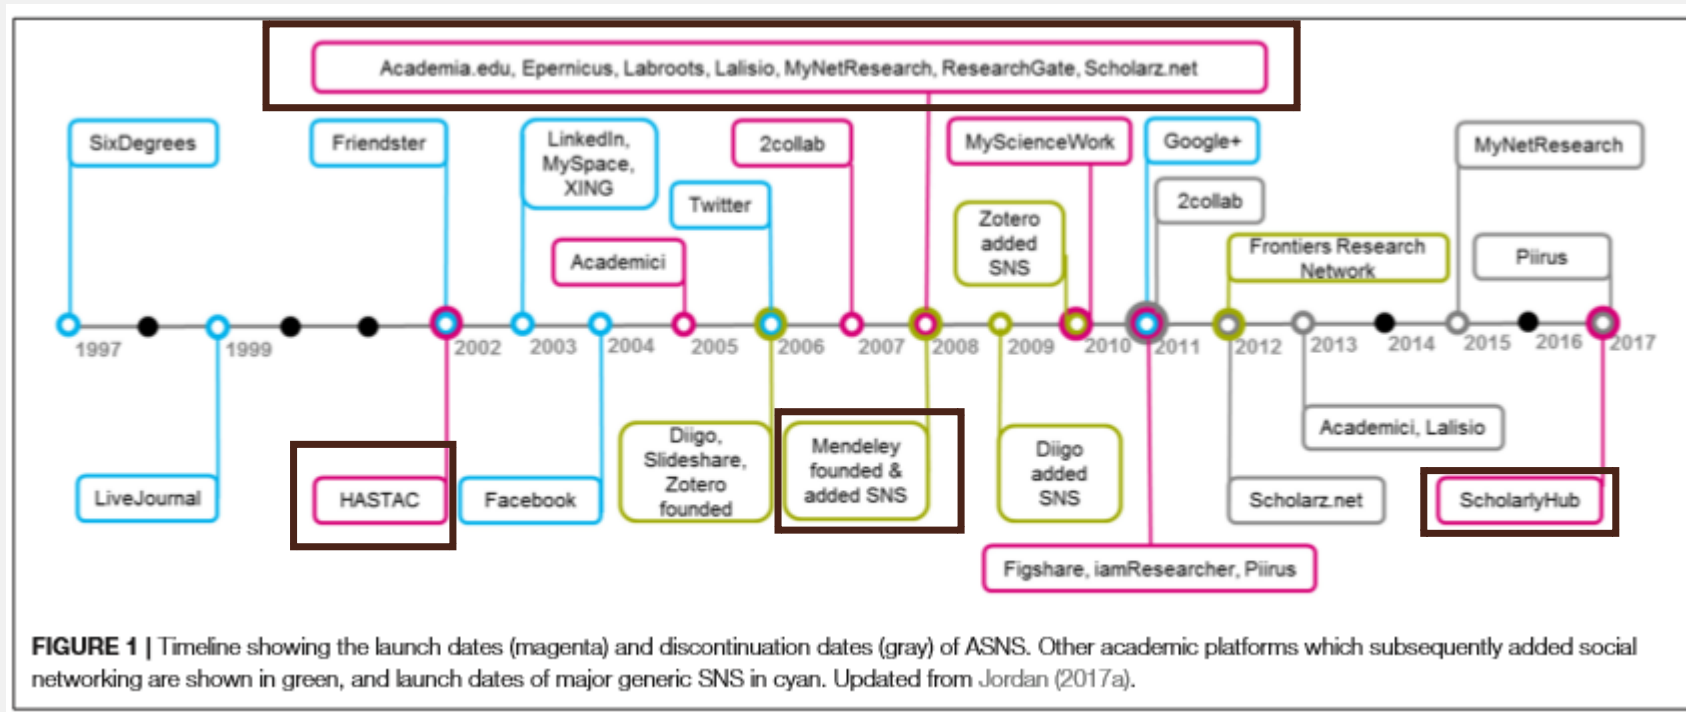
Academia.edu, Epernicus, Labroots, Lalisio, MyNetResearch, ResearchGate, Scholarz.net

SixDegrees

Friendster

LinkedIn, MySpace, XING

2collab

MyScienceWork

Google+

MyNetResearch

Twitter

2collab

Zotero added SNS

Academici

Frontiers Research Network

Piirus

1997 1999 2002 2003 2004 2005 2006 2007 2008 2009 2010 2011 2012 2013 2014 2015 2016 2017

LiveJournal

HASTAC

Facebook

Diigo, Slideshare, Zotero founded

Mendeley founded & added SNS

Diigo added SNS

Academici, Lalisio

Scholarz.net

ScholarlyHub

Figshare, iamResearcher, Piirus

FIGURE 1 | Timeline showing the launch dates (magenta) and discontinuation dates (gray) of ASNS. Other academic platforms which subsequently added social networking are shown in green, and launch dates of major generic SNS in cyan. Updated from Jordan (2017a).